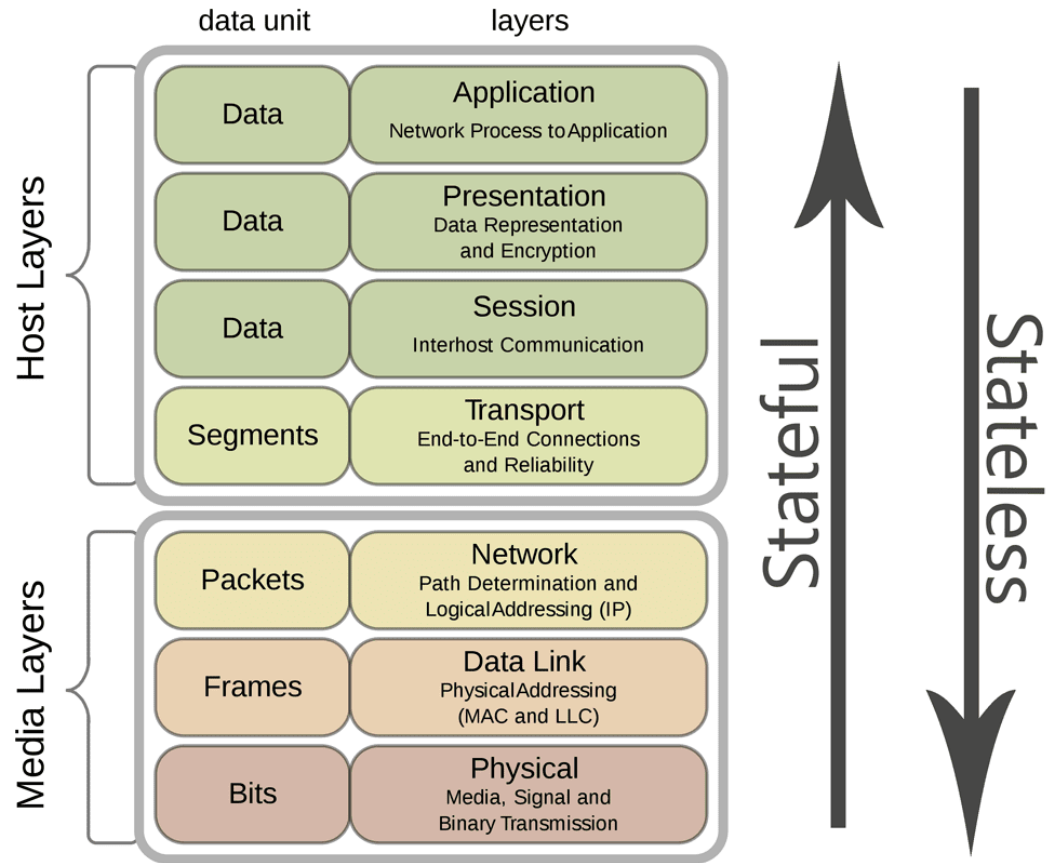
data unit

layers

Host Layers

Data

Application
Network Process to Application

Data

Presentation
Data Representation and Encryption

Data

Session
Interhost Communication

Segments

Transport
End-to-End Connections and Reliability

Media Layers

Packets

Network
Path Determination and Logical Addressing (IP)

Frames

Data Link
Physical Addressing (MAC and LLC)

Bits

Physical
Media, Signal and Binary Transmission

Stateful

Stateless